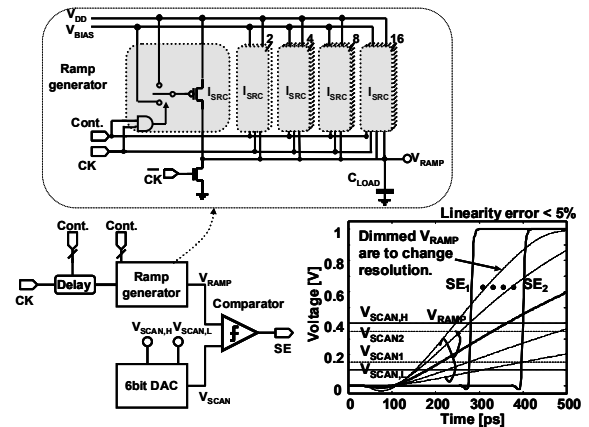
$V_{DD}$
$V_{BIAS}$
Ramp generator
$I_{SRC}$
2
$I_{SRC}$
4
$I_{SRC}$
8
$I_{SRC}$
16
$I_{SRC}$
Cont.
CK
$\overline{CK}$
$V_{RAMP}$
$C_{LOAD}$

Cont.
Cont.
CK
Delay
Ramp generator
$V_{RAMP}$
Comparator
$V_{SCAN,H}$ $V_{SCAN,L}$
SE
6bit DAC
$V_{SCAN}$

Linearity error < 5%
Dimmed $V_{RAMP}$ are to change resolution.
$SE_1$
$SE_2$
$V_{SCAN,H}$
$V_{RAMP}$
$V_{SCAN2}$
$V_{SCAN1}$
$V_{SCAN,L}$
Voltage [V]
1
0.8
0.6
0.4
0.2
0
0
100
200
300
400
500
Time [ps]